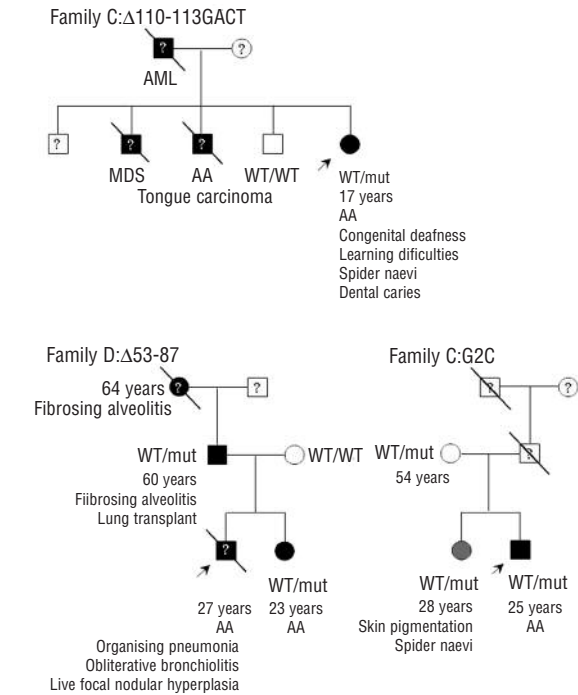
Family C:Δ110-113GACT

?

?

AML

?

?

?

MDS

AA

WT/WT

Tongue carcinoma

WT/mut
17 years
AA
Congenital deafness
Learning dificulties
Spider naevi
Dental caries

Family D:Δ53-87

?

64 years

Fibrosing alveolitis

?

WT/mut
60 years
Fiibrosing alveolitis
Lung transplant

WT/WT

?

27 years
AA
Organising pneumona
Obliterative bronchiolitis
Live focal nodular hyperplasia

WT/mut
23 years
AA

Family C:G2C

?

?

?

WT/mut
54 years

WT/mut
28 years
Skin pigmentation
Spider naevi

WT/mut
25 years
AA